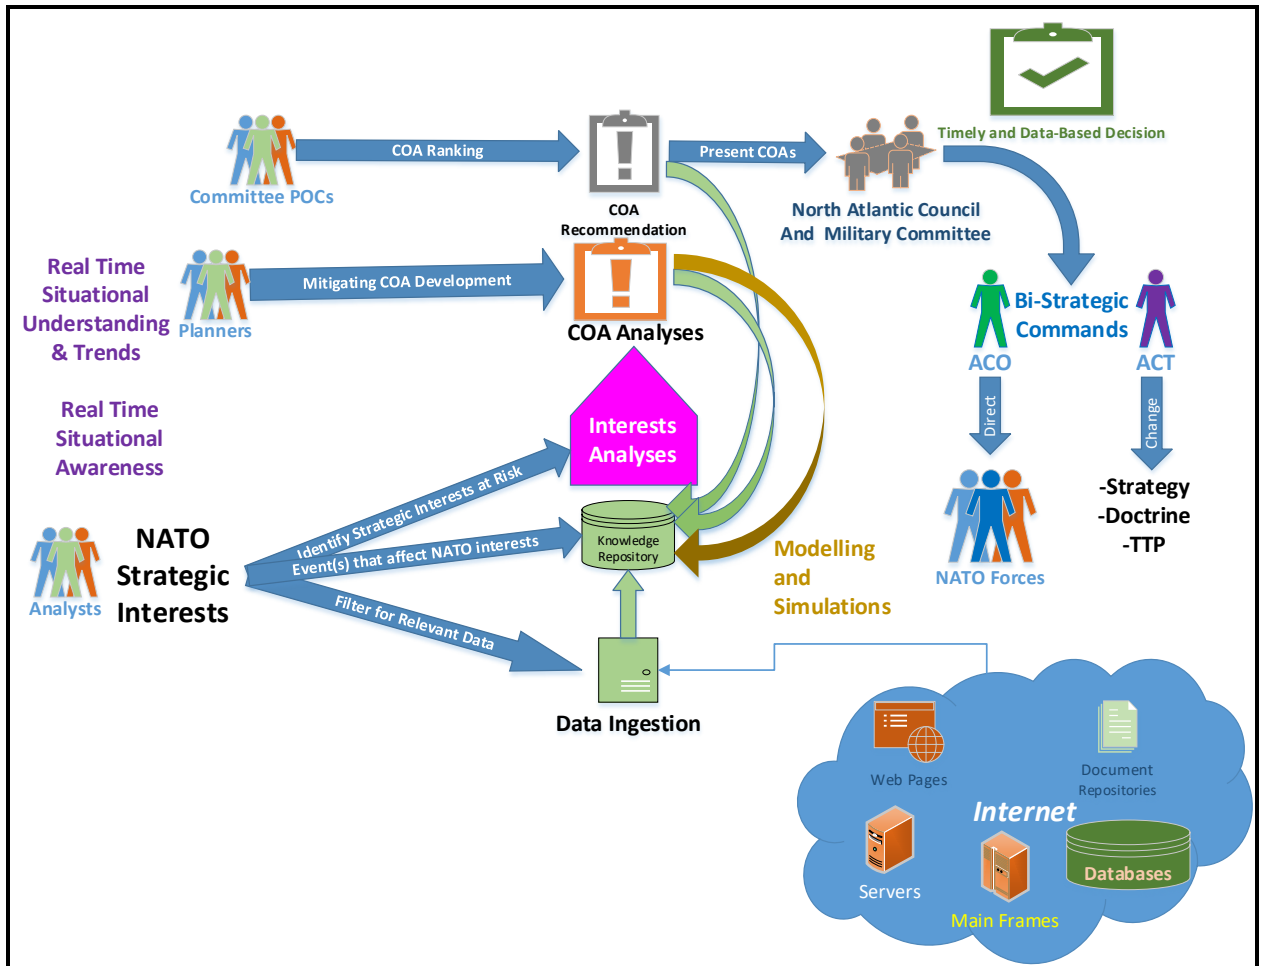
Committee POCs

COA Ranking

COA Recommendation

Present COAs

North Atlantic Council And Military Committee

Timely and Data-Based Decision

Real Time Situational Understanding & Trends

Planners

Mitigating COA Development

COA Analyses

Bi-Strategic Commands

ACO

ACT

Direct

Change

Real Time Situational Awareness

Interests Analyses

NATO Forces

-Strategy
-Doctrine
-TTP

Analysts

NATO Strategic Interests

Identify Strategic Interests at Risk

Event(s) that affect NATO interests

Knowledge Repository

Modelling and Simulations

Filter for Relevant Data

Data Ingestion

Web Pages

Document Repositories

Internet

Servers

Main Frames

Databases